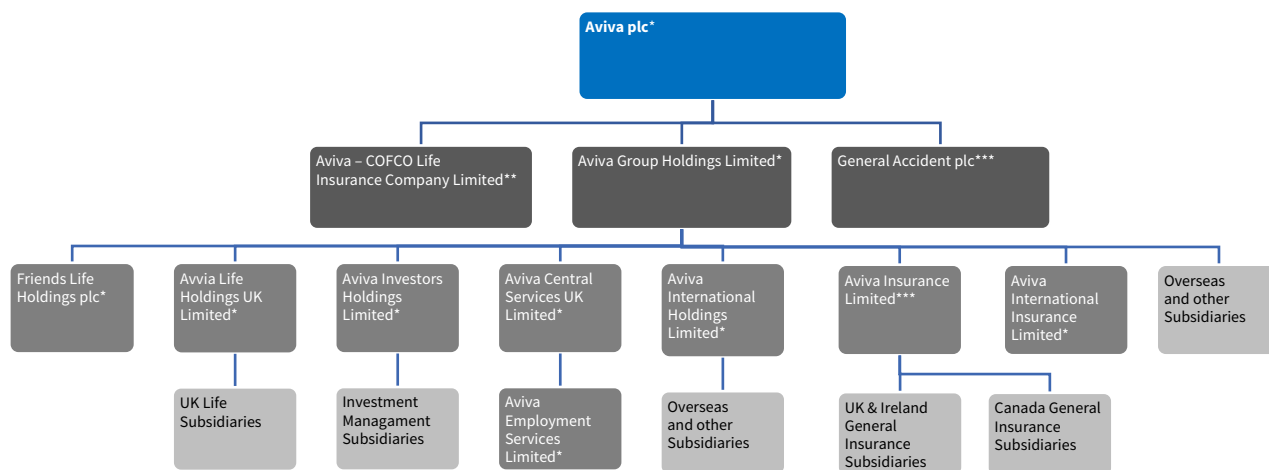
Aviva plc*

Aviva – COFCO Life Insurance Company Limited**

Aviva Group Holdings Limited*

General Accident plc***

Friends Life Holdings plc*

Avvia Life Holdings UK Limited*

UK Life Subsidiaries

Aviva Investors Holdings Limited*

Investment Managment Subsidiaries

Aviva Central Services UK Limited*

Aviva Employment Services Limited*

Aviva International Holdings Limited*

Overseas and other Subsidiaries

Aviva Insurance Limited***

UK & Ireland General Insurance Subsidiaries

Canada General Insurance Subsidiaries

Aviva International Insurance Limited*

Overseas and other Subsidiaries